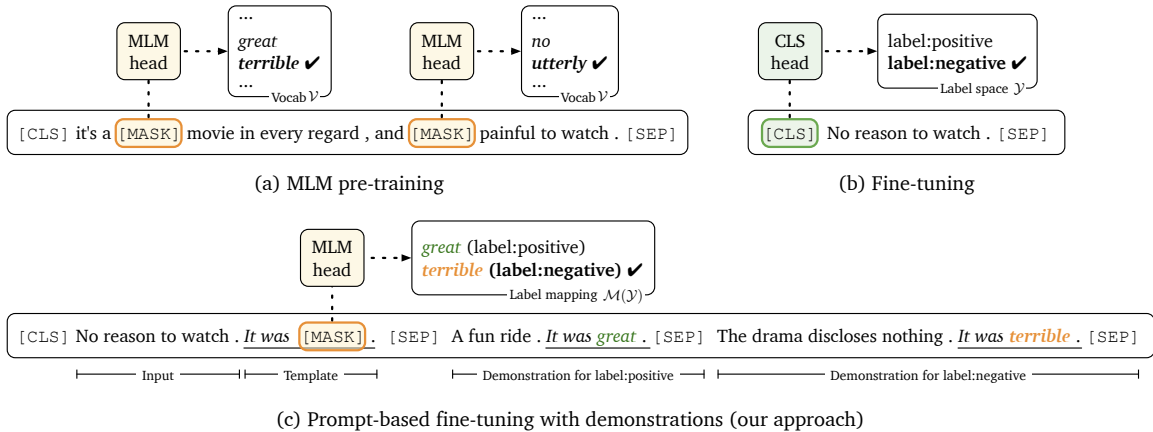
MLM head

...
great
terrible ✔
...
Vocab $\mathcal{V}$

MLM head

...
no
utterly ✔
...
Vocab $\mathcal{V}$

[CLS] it's a [MASK] movie in every regard , and [MASK] painful to watch . [SEP]

(a) MLM pre-training

CLS head

label:positive
label:negative ✔
Label space $\mathcal{Y}$

[CLS] No reason to watch . [SEP]

(b) Fine-tuning

MLM head

great (label:positive)
terrible (label:negative) ✔
Label mapping $\mathcal{M}(\mathcal{Y})$

[CLS] No reason to watch . It was [MASK] . [SEP] A fun ride . It was great . [SEP] The drama discloses nothing . It was terrible . [SEP]

Input
Template
Demonstration for label:positive
Demonstration for label:negative

(c) Prompt-based fine-tuning with demonstrations (our approach)